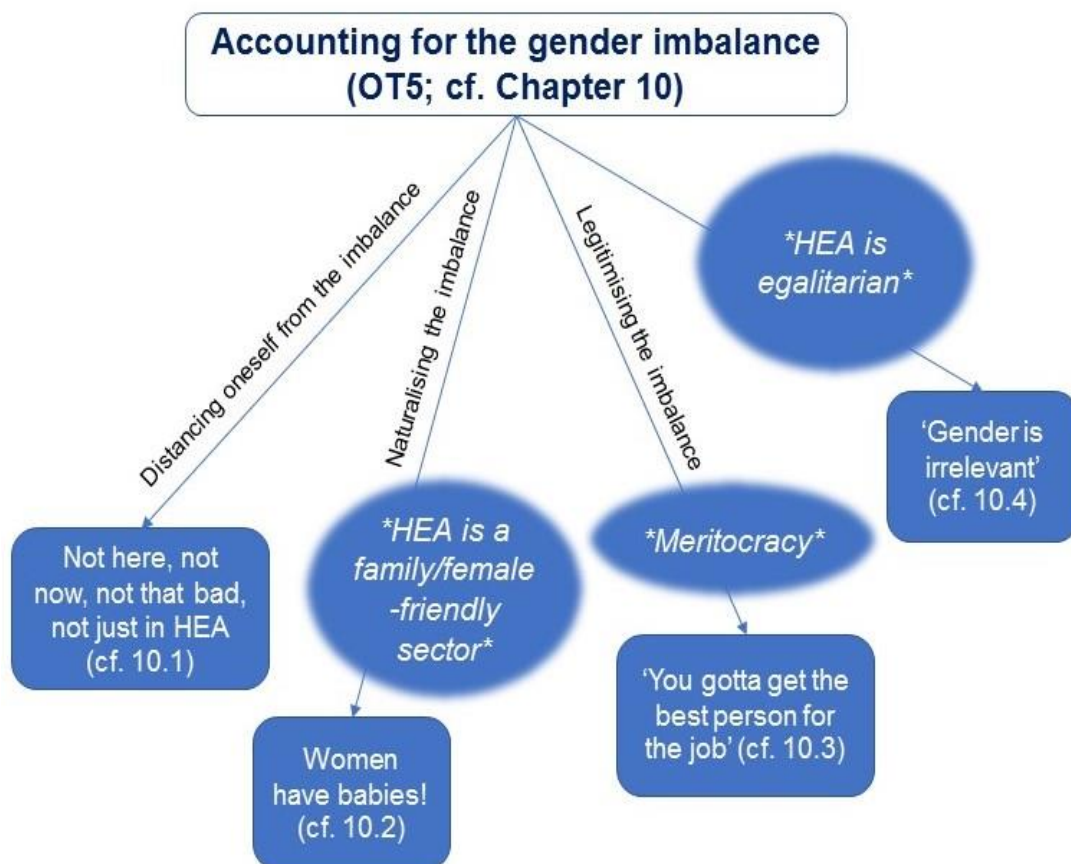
Accounting for the gender imbalance (OT5; cf. Chapter 10)

Distancing oneself from the imbalance

Naturalising the imbalance

Legitimising the imbalance

*HEA is egalitarian*

'Gender is irrelevant' (cf. 10.4)

Not here, not now, not that bad, not just in HEA (cf. 10.1)

*HEA is a family/female -friendly sector*

*Meritocracy*

'You gotta get the best person for the job' (cf. 10.3)

Women have babies! (cf. 10.2)